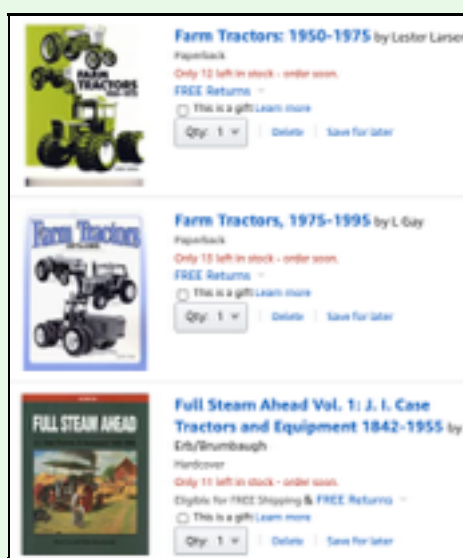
FARM TRACTORS

Farm Tractors: 1950-1975 by Lester Larsen
Paperback
Only 12 left in stock - order soon.
FREE Returns
This is a gift Learn more
Qty: 1 | Delete | Save for later

Farm Tractors

Farm Tractors, 1975-1995 by L Gay
Paperback
Only 15 left in stock - order soon.
FREE Returns
This is a gift Learn more
Qty: 1 | Delete | Save for later

FULL STEAM AHEAD

Full Steam Ahead Vol. 1: J. I. Case Tractors and Equipment 1842-1955 by
Erb/Brumbaugh
Hardcover
Only 11 left in stock - order soon.
Eligible for FREE Shipping & FREE Returns
This is a gift Learn more
Qty: 1 | Delete | Save for later